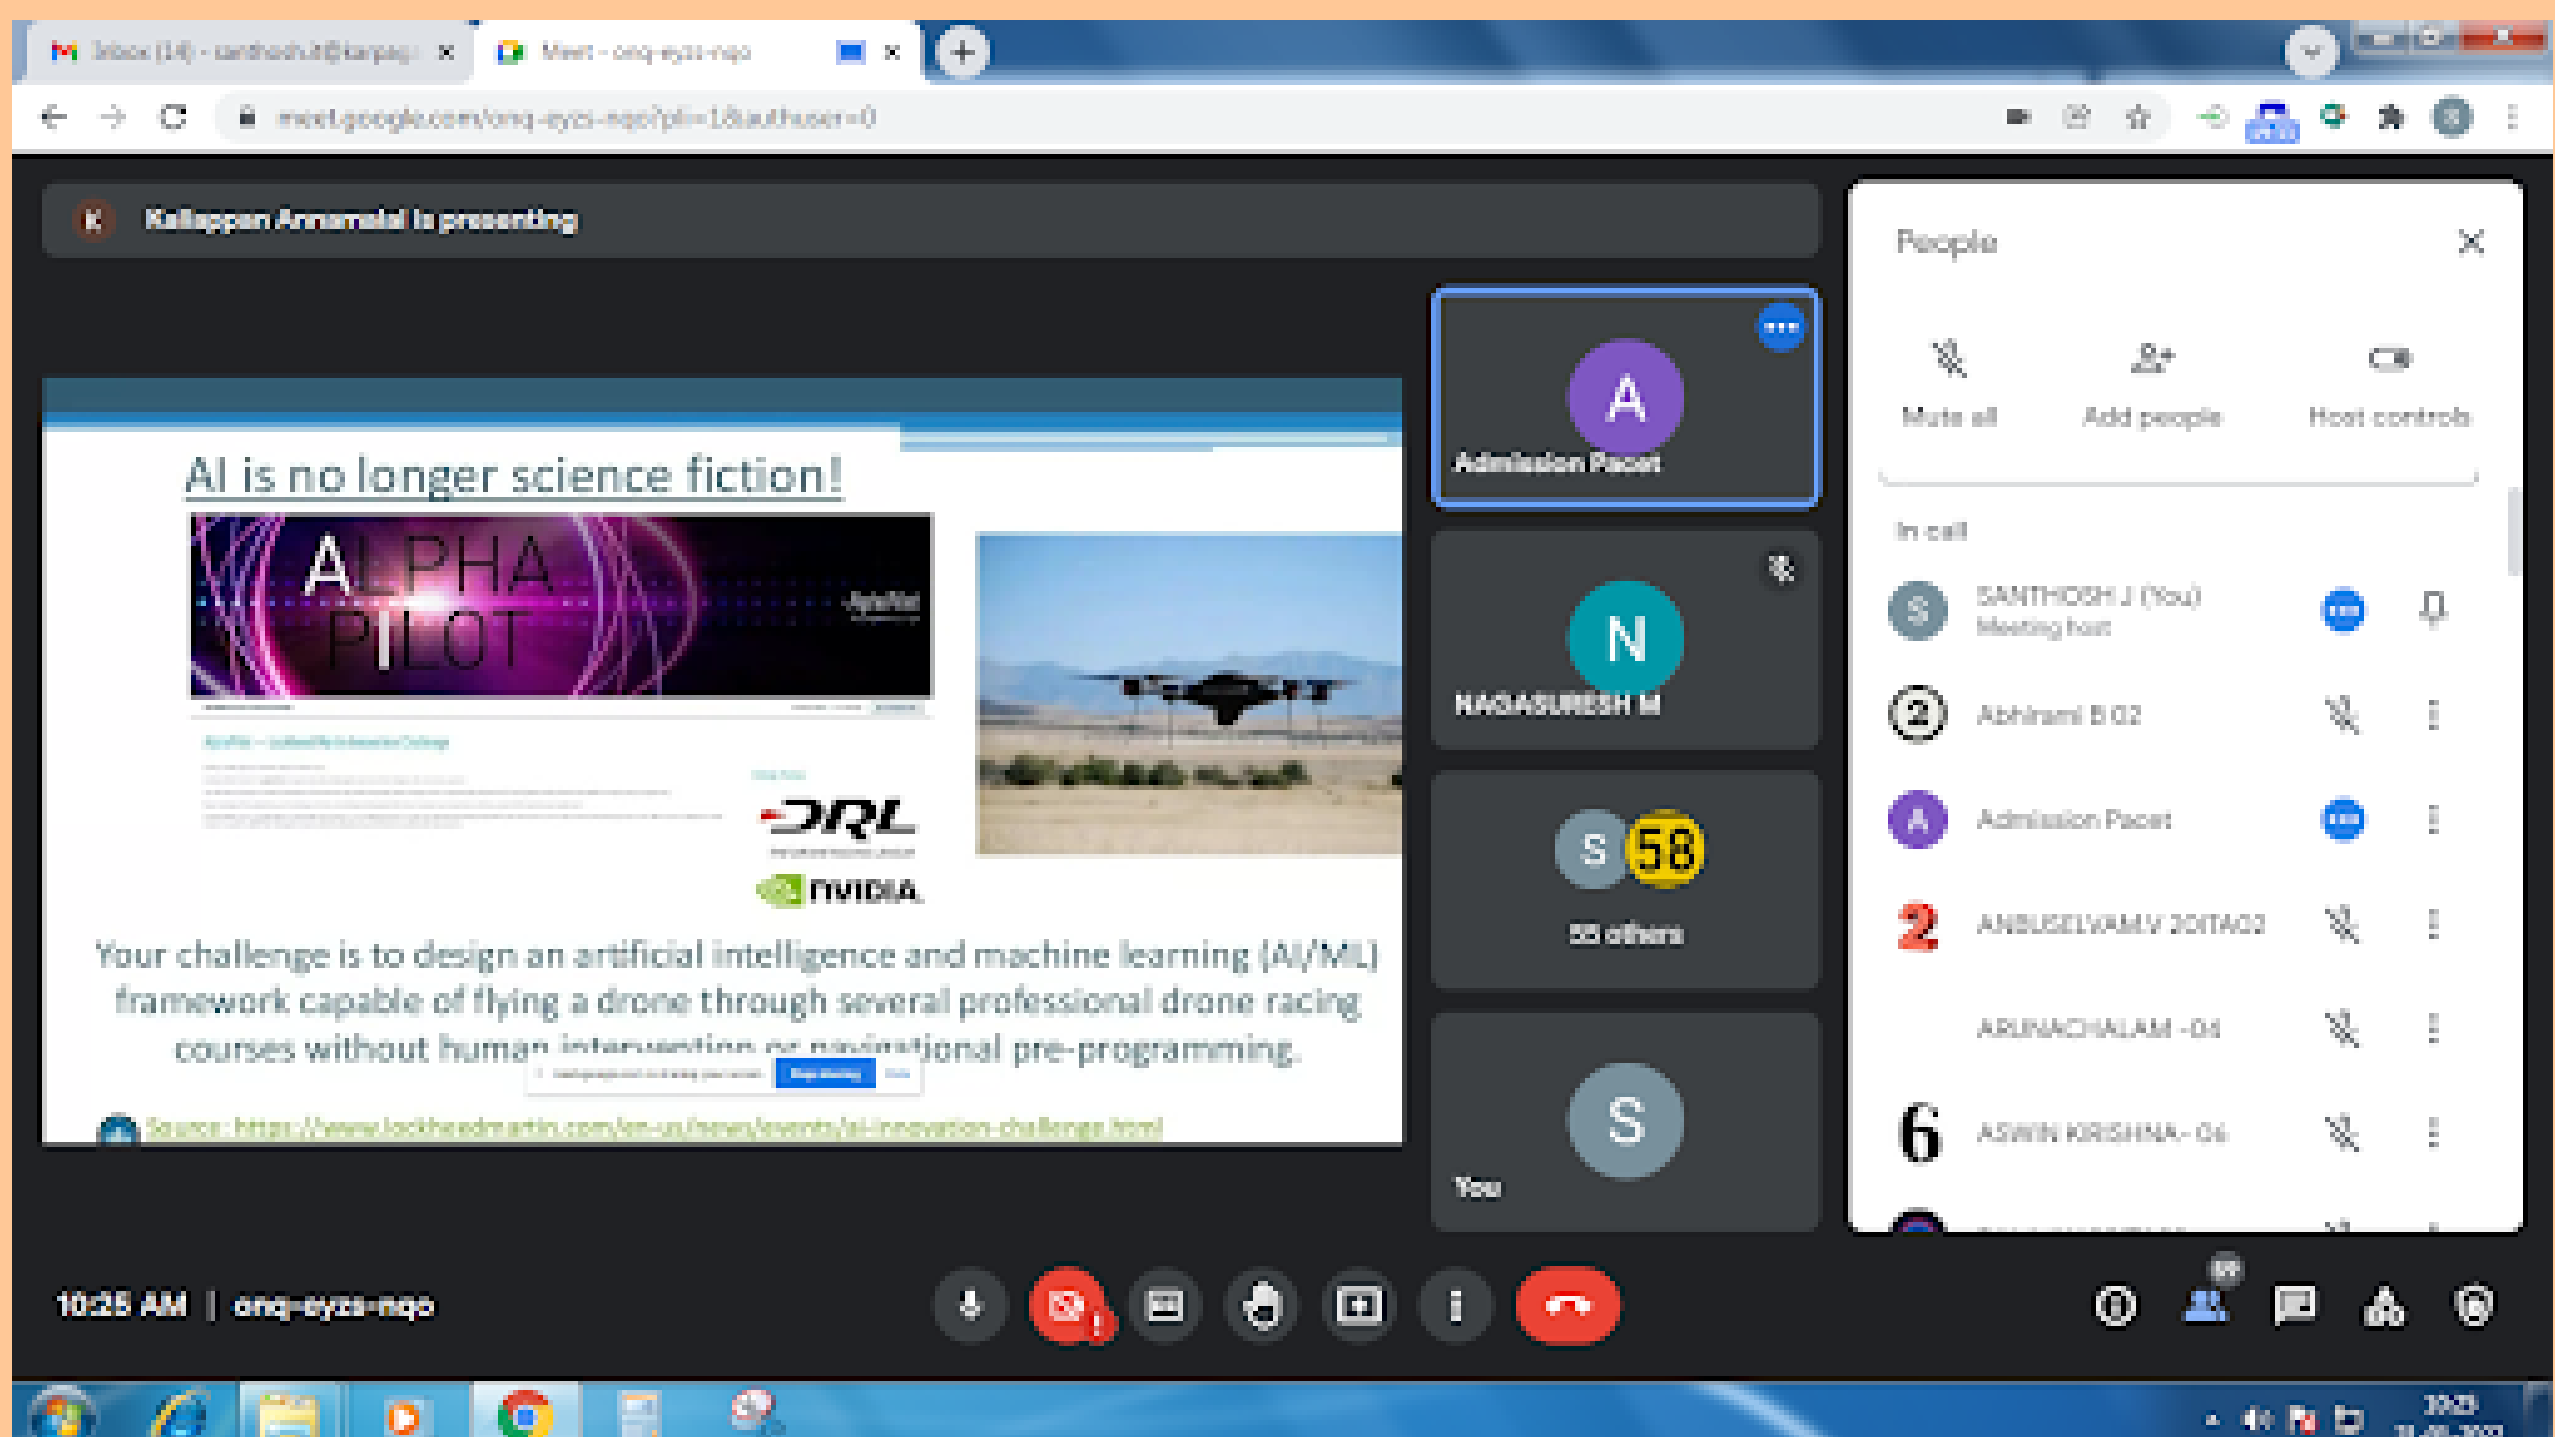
Inbox (14) - santhosh.it@karpagam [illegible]

Meet - onq-eyzs-nqo

meet.google.com/onq-eyzs-nqo?pli=1&authuser=0

Kaliappan Annamalai is presenting

AI is no longer science fiction!

ALPHA PILOT

DRL

NVIDIA

Your challenge is to design an artificial intelligence and machine learning (AI/ML) framework capable of flying a drone through several professional drone racing courses without human intervention or navigational pre-programming.

Source: https://www.lockheedmartin.com/en-us/news/events/ai-innovation-challenge.html

Admission Pacet

NAGASURESH M

58

58 others

You

People

Mute all

Add people

Host controls

In call

SANTHOSH J (You)
Meeting host

Abhirami B 02

Admission Pacet

ANBUSELVAM V 20IT402

ARUNACHALAM -04

ASWIN KRISHNA - 06

10:25 AM | onq-eyzs-nqo